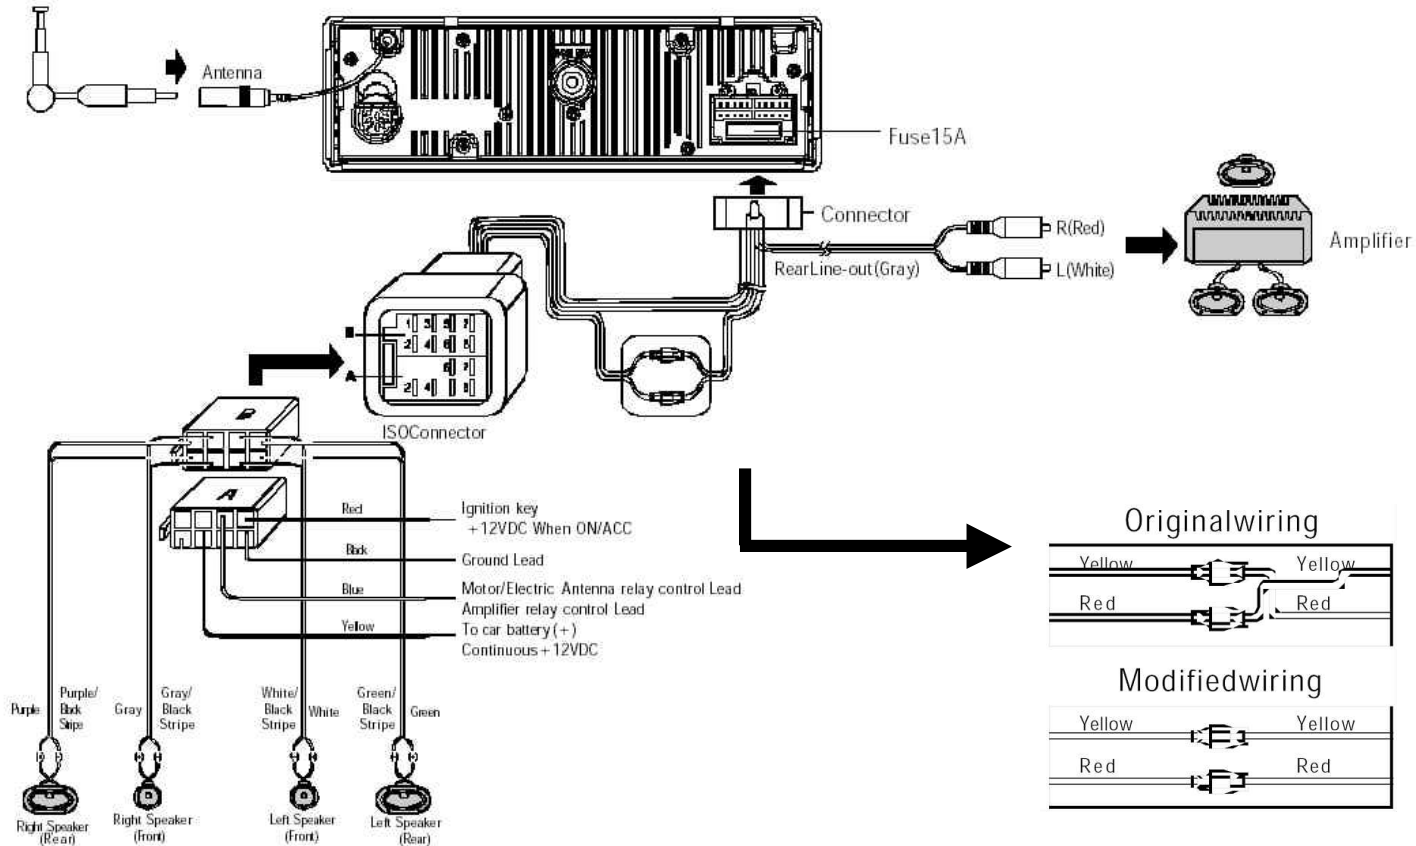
Antenna

Fuse15A

Connector

R(Red)

L(White)

RearLine-out(Gray)

Amplifier

B
1 3 5 7
2 4 6 8
A
6 7
2 4 8

ISOConnector

B

A

Red

Ignition key +12VDC When ON/ACC

Black

Ground Lead

Blue

Motor/Electric Antenna relay control Lead
Amplifier relay control Lead

Yellow

To car battery (+)
Continuous +12VDC

Purple

Purple/ Black Stripe

Gray

Gray/ Black Stripe

White/ Black Stripe

White

Green/ Black Stripe

Green

Right Speaker (Rear)

Right Speaker (Front)

Left Speaker (Front)

Left Speaker (Rear)

Originalwiring

Yellow

Yellow

Red

Red

Modifiedwiring

Yellow

Yellow

Red

Red